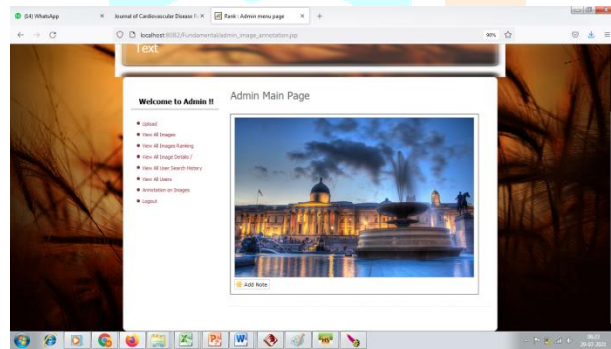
(14) WhatsApp
Journal of Cardiovascular Disease F
Rank : Admin menu page
localhost:8082/Fundamental/admin_image_annotation.jsp
90%
Text

Welcome to Admin !!

Upload
View All Images
View All Images Ranking
View All Image Details /
View All User Search History
View All Users
Annotation on Images
Logout

Admin Main Page

Add Note

09:27
26-07-2021